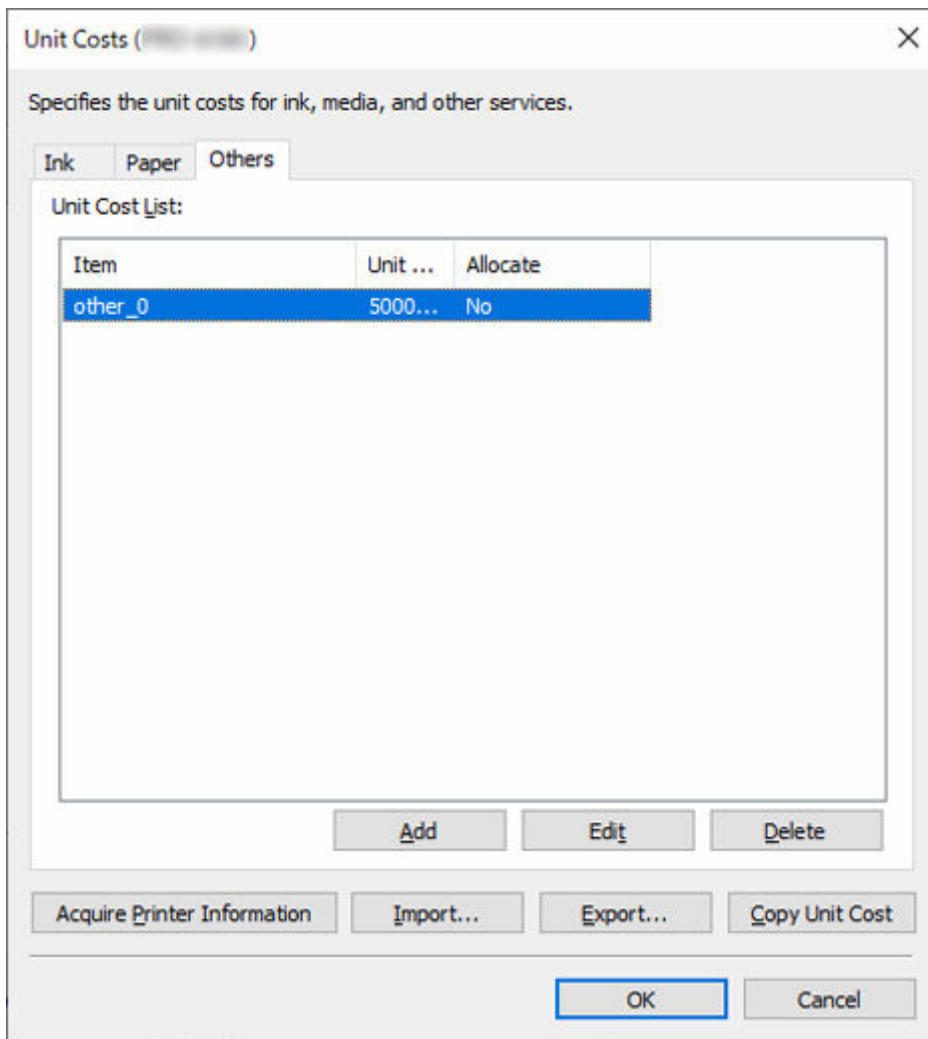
Unit Costs ([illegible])

Specifies the unit costs for ink, media, and other services.

Ink | Paper | Others

Unit Cost List:

| Item | Unit ... | Allocate |
|---|---|---|
| other_0 | 5000... | No |

Add | Edit | Delete

Acquire Printer Information | Import... | Export... | Copy Unit Cost

OK | Cancel